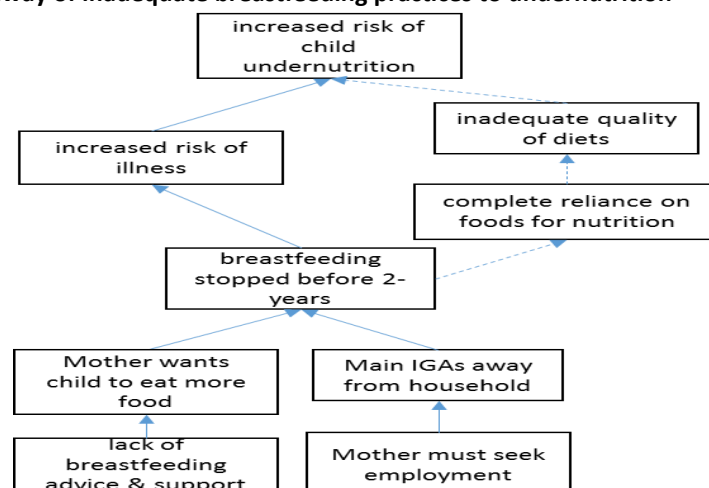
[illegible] of inadequate breastfeeding practices to undernutrition

increased risk of child undernutrition

inadequate quality of diets

increased risk of illness

complete reliance on foods for nutrition

breastfeeding stopped before 2-years

Mother wants child to eat more food

Main IGAs away from household

lack of breastfeeding advice & support

Mother must seek employment